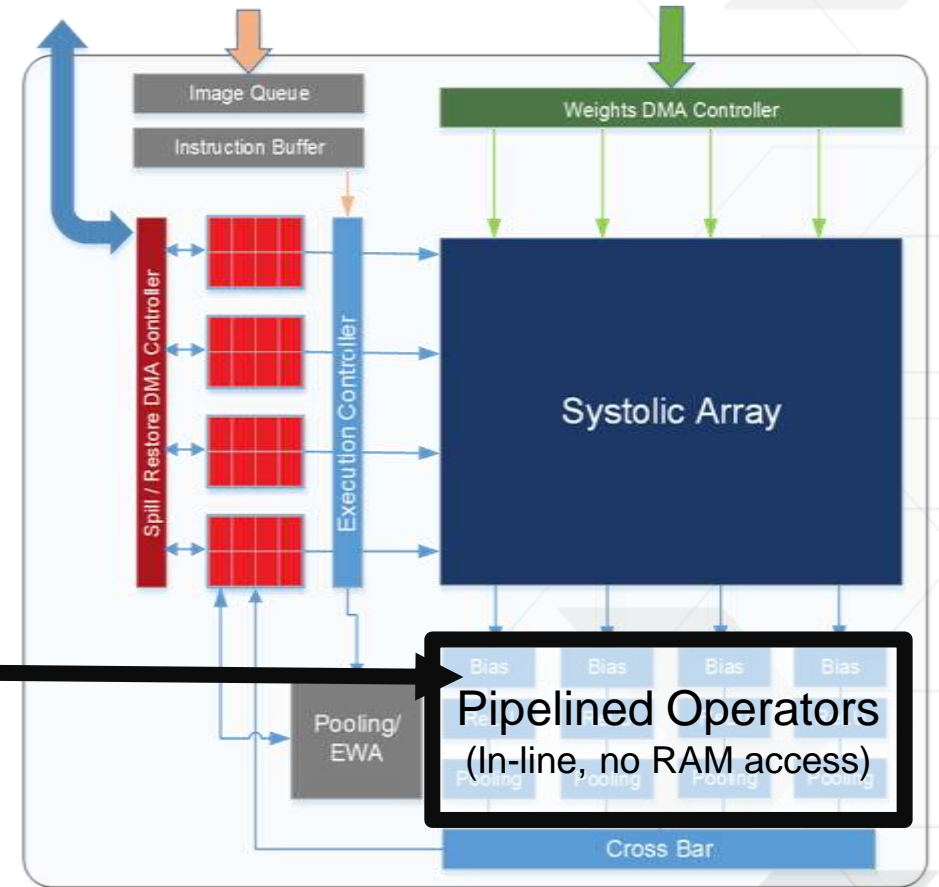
Image Queue

Instruction Buffer

Weights DMA Controller

Spill / Restore DMA Controller

Execution Controller

Systolic Array

Bias

Bias

Bias

Bias

Pipelined Operators
(In-line, no RAM access)

Pooling

Pooling

Pooling

Pooling

Pooling/
EWA

Cross Bar